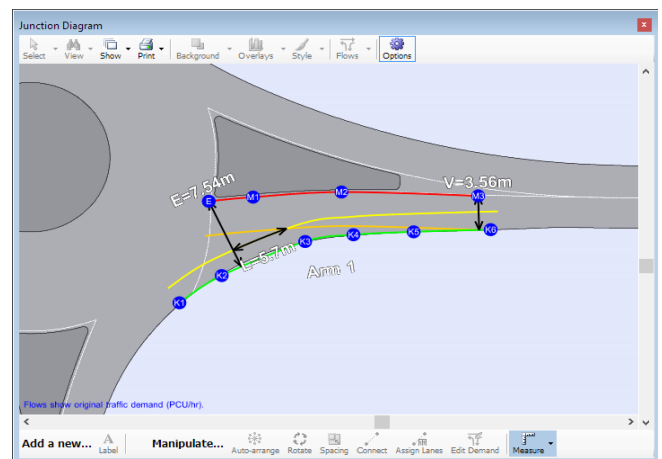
Junction Diagram

Select View Show Print Background Overlays Style Flows Options

E=7.54m

V=3.56m

E M1 M2 M3

K1 K2 K3 K4 K5 K6

L=5.7m

Arm 1

Flows show original traffic demand (PCU/hr).

Add a new... Label Manipulate... Auto-arrange Rotate Spacing Connect Assign Lanes Edit Demand Measure